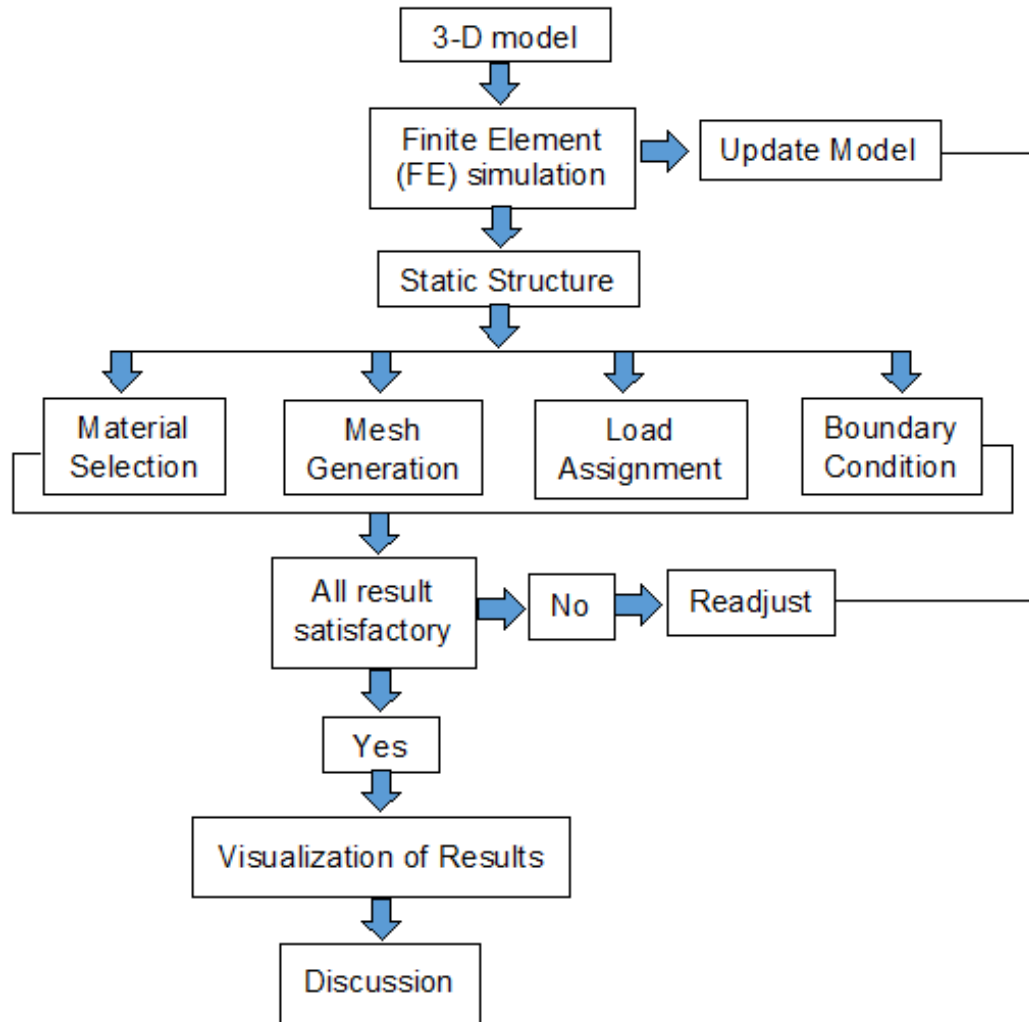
3-D model

Finite Element (FE) simulation

Update Model

Static Structure

Material Selection

Mesh Generation

Load Assignment

Boundary Condition

All result satisfactory

No

Readjust

Yes

Visualization of Results

Discussion